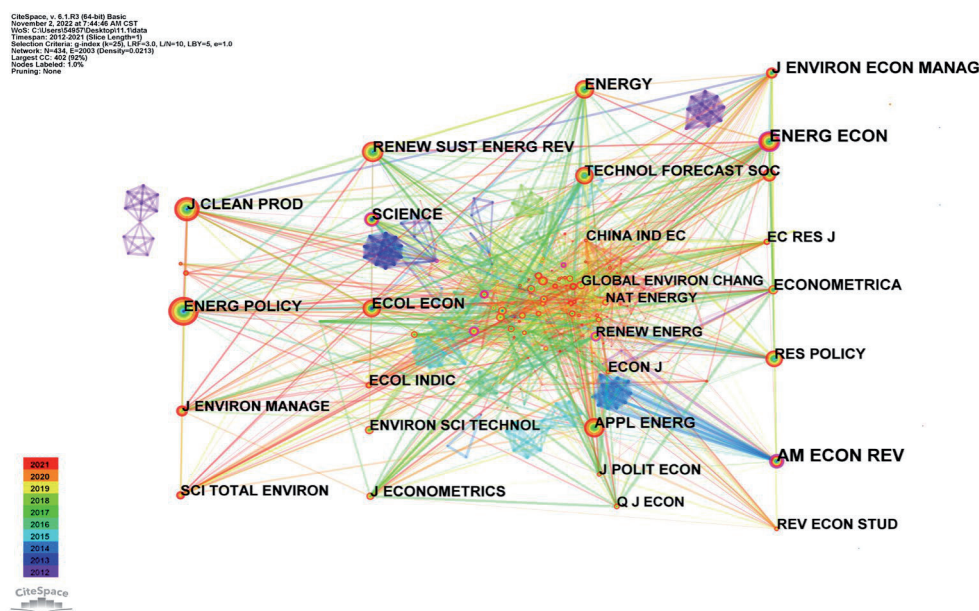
CiteSpace, v. 6.1.R3 (64-bit) Basic
November 2, 2022 at 7:44:46 AM CST
WoS: C:\Users\54957\Desktop\11.1data
Timespan: 2012-2021 (Slice Length=1)
Selection Criteria: g-index (k=25), LRF=3.0, L/N=10, LBY=5, e=1.0
Network: N=434, E=2003 (Density=0.0213)
Largest CC: 402 (92%)
Nodes Labeled: 1.0%
Pruning: None

ENERGY
J ENVIRON ECON MANAG
ENERG ECON
RENEW SUST ENERG REV
TECHNOL FORECAST SOC
J CLEAN PROD
SCIENCE
CHINA IND EC
EC RES J
GLOBAL ENVIRON CHANG
ECONOMETRICA
ENERG POLICY
ECOL ECON
NAT ENERGY
RENEW ENERG
RES POLICY
ECON J
ECOL INDIC
J ENVIRON MANAGE
ENVIRON SCI TECHNOL
APPL ENERG
AM ECON REV
J POLIT ECON
SCI TOTAL ENVIRON
J ECONOMETRICS
Q J ECON
REV ECON STUD

2021
2020
2019
2018
2017
2016
2015
2014
2013
2012

CiteSpace